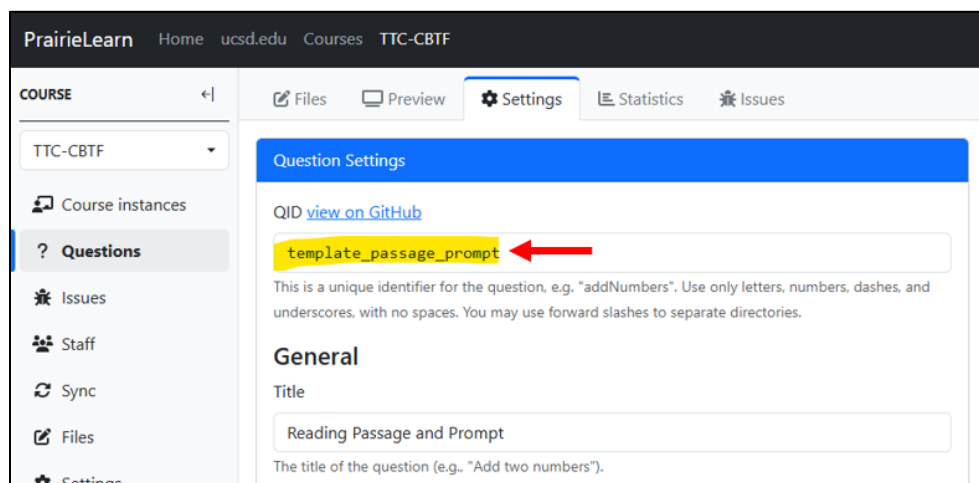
PrairieLearn Home ucsd.edu Courses TTC-CBTF

COURSE

TTC-CBTF

Course instances

? Questions

Issues

Staff

Sync

Files

Settings

Files Preview Settings Statistics Issues

Question Settings

QID view on GitHub

template_passage_prompt

This is a unique identifier for the question, e.g. "addNumbers". Use only letters, numbers, dashes, and underscores, with no spaces. You may use forward slashes to separate directories.

General

Title

Reading Passage and Prompt

The title of the question (e.g., "Add two numbers").